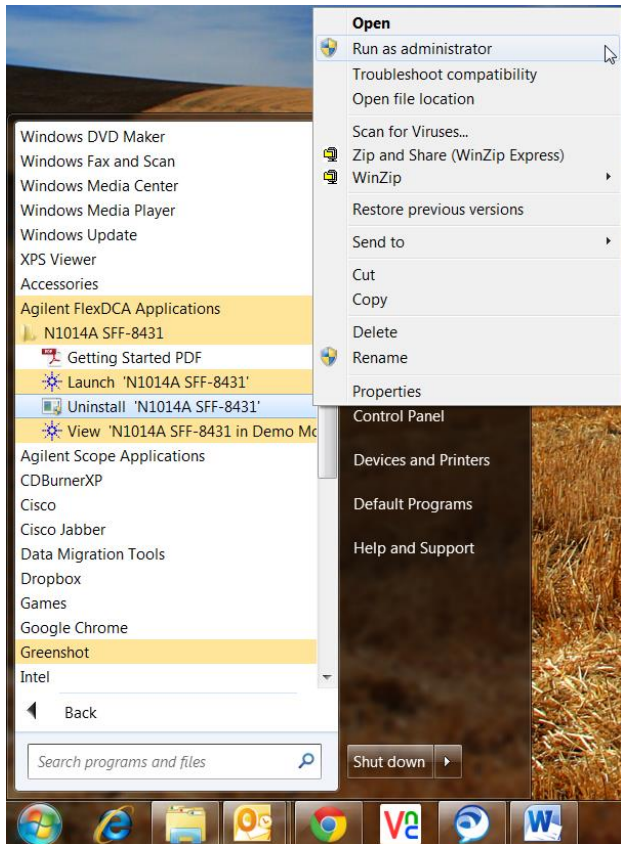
Open
Run as administrator
Troubleshoot compatibility
Open file location
Scan for Viruses...
Zip and Share (WinZip Express)
WinZip
Restore previous versions
Send to
Cut
Copy
Delete
Rename
Properties

Windows DVD Maker
Windows Fax and Scan
Windows Media Center
Windows Media Player
Windows Update
XPS Viewer
Accessories
Agilent FlexDCA Applications
N1014A SFF-8431
Getting Started PDF
Launch 'N1014A SFF-8431'
Uninstall 'N1014A SFF-8431'
View 'N1014A SFF-8431 in Demo Mo
Agilent Scope Applications
CDBurnerXP
Cisco
Cisco Jabber
Data Migration Tools
Dropbox
Games
Google Chrome
Greenshot
Intel
Back

Search programs and files

Control Panel
Devices and Printers
Default Programs
Help and Support
Shut down